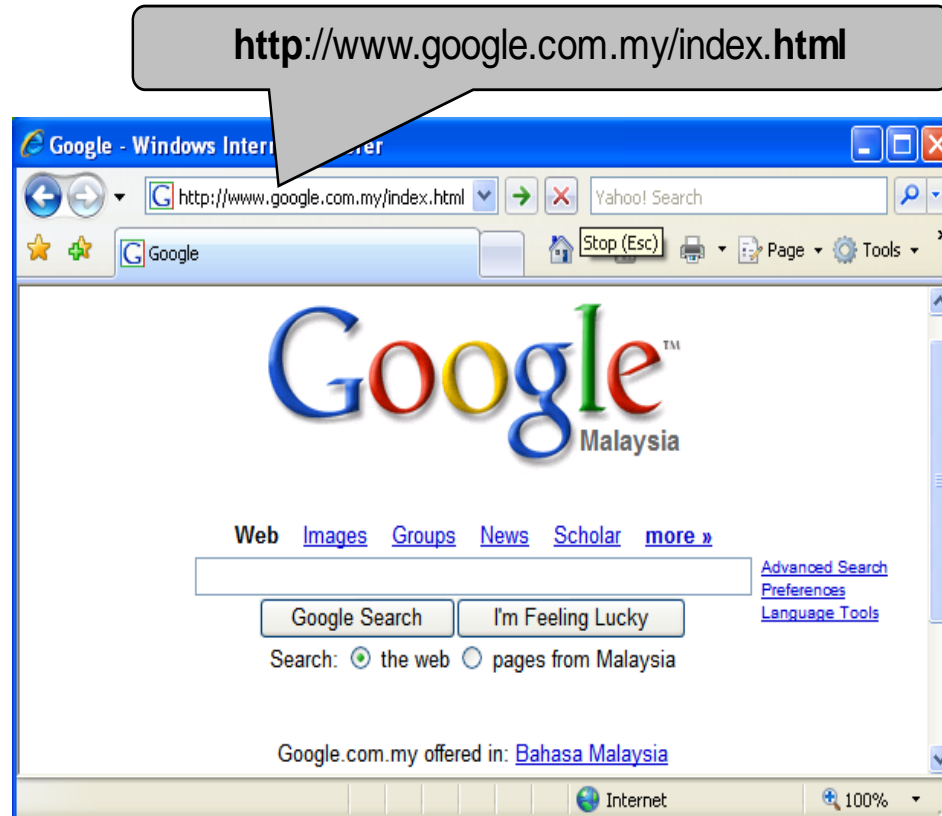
**http**://www.google.com.my/index.**html**

Google - Windows Intern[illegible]rer

http://www.google.com.my/index.html

Yahoo! Search

Google

Stop (Esc)

Page ▾ Tools ▾

Google™

Malaysia

**Web** Images Groups News Scholar **more »**

Advanced Search
Preferences
Language Tools

Google Search I'm Feeling Lucky

Search: the web pages from Malaysia

Google.com.my offered in: Bahasa Malaysia

Internet

100%